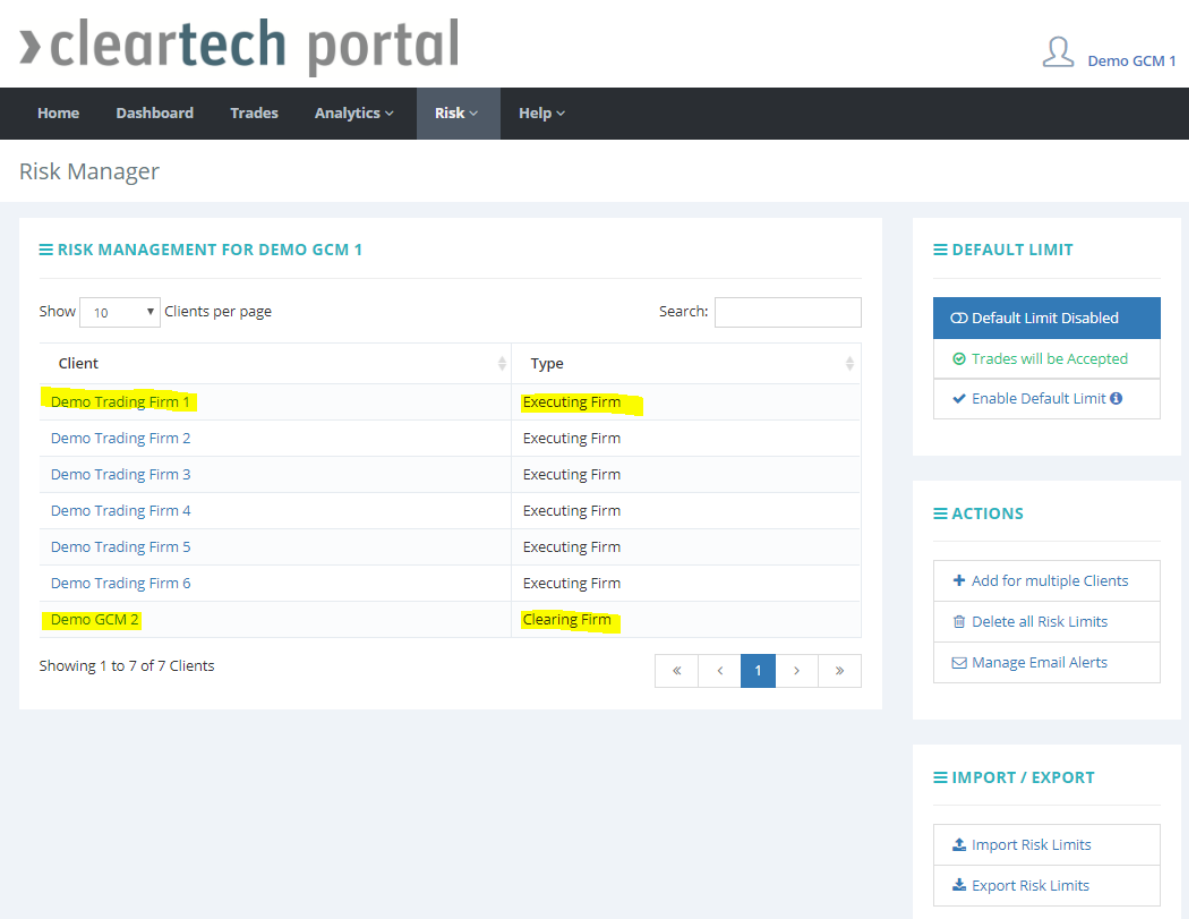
›cleartech portal

Demo GCM 1

Home Dashboard Trades Analytics Risk Help

Risk Manager

RISK MANAGEMENT FOR DEMO GCM 1

Show 10 Clients per page Search:

| Client | Type |
|---|---|
| Demo Trading Firm 1 | Executing Firm |
| Demo Trading Firm 2 | Executing Firm |
| Demo Trading Firm 3 | Executing Firm |
| Demo Trading Firm 4 | Executing Firm |
| Demo Trading Firm 5 | Executing Firm |
| Demo Trading Firm 6 | Executing Firm |
| Demo GCM 2 | Clearing Firm |

Showing 1 to 7 of 7 Clients

« ‹ 1 › »

DEFAULT LIMIT

Default Limit Disabled

Trades will be Accepted

Enable Default Limit

ACTIONS

Add for multiple Clients

Delete all Risk Limits

Manage Email Alerts

IMPORT / EXPORT

Import Risk Limits

Export Risk Limits